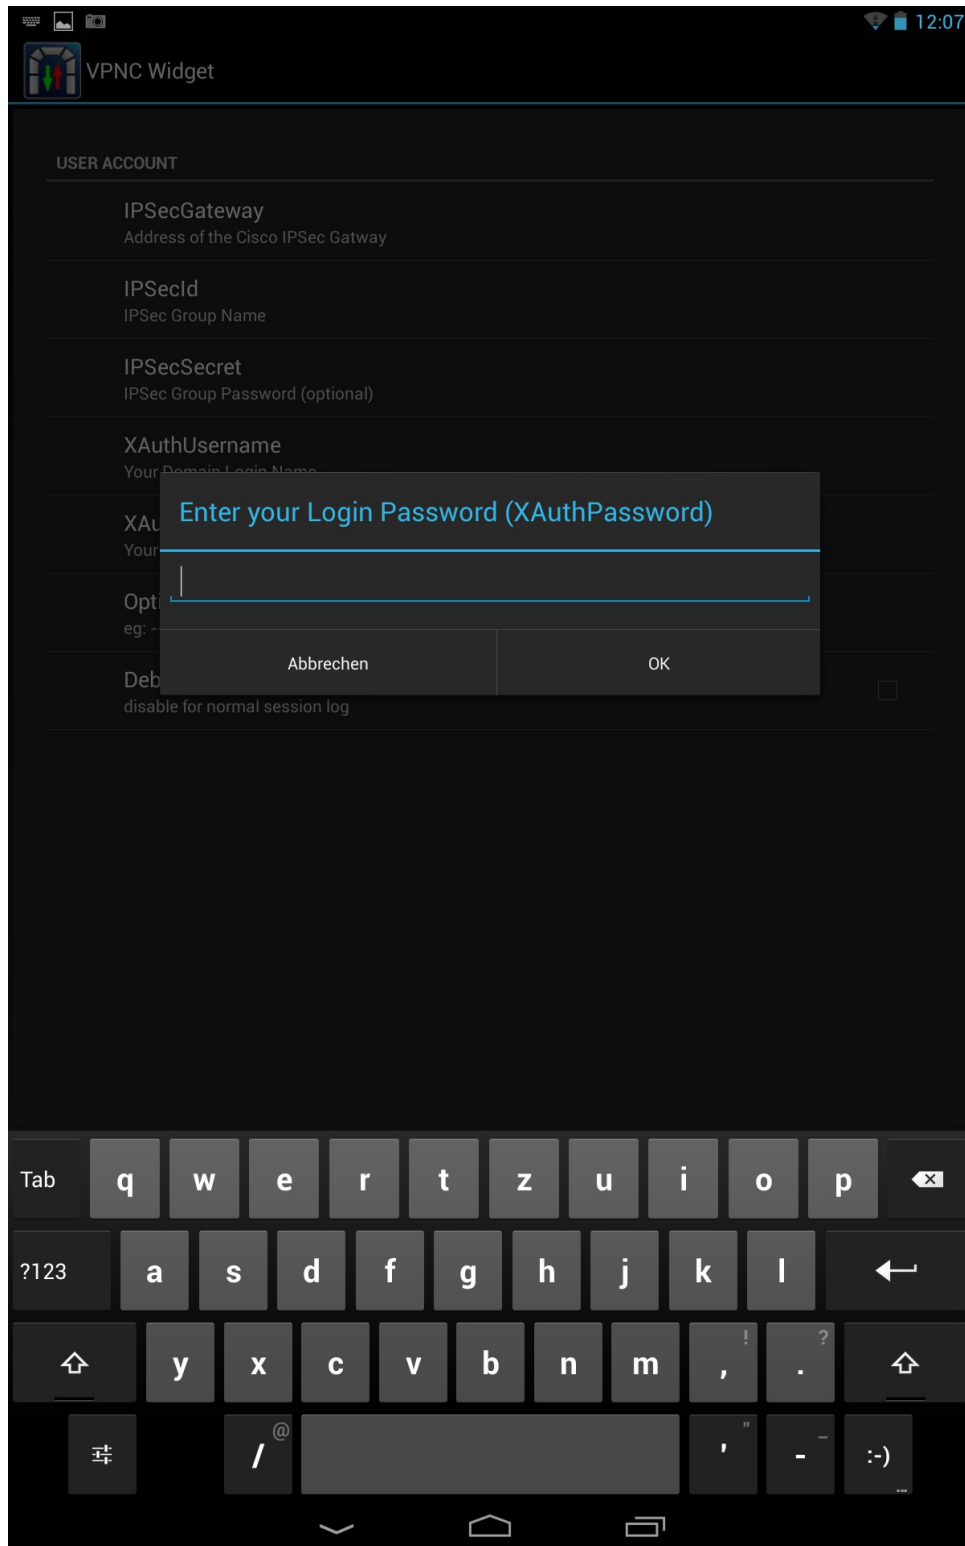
12:07

VPNC Widget

USER ACCOUNT

IPSecGateway
Address of the Cisco IPSec Gatway

IPSecId
IPSec Group Name

IPSecSecret
IPSec Group Password (optional)

XAuthUsername
Your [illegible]

XAu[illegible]
Your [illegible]

Opt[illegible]
eg: -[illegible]

Deb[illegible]
disable for normal session log

Enter your Login Password (XAuthPassword)

Abbrechen

OK

Tab q w e r t z u i o p
?123 a s d f g h j k l
y x c v b n m , ! . ?
/ @ ' " - _ :-)